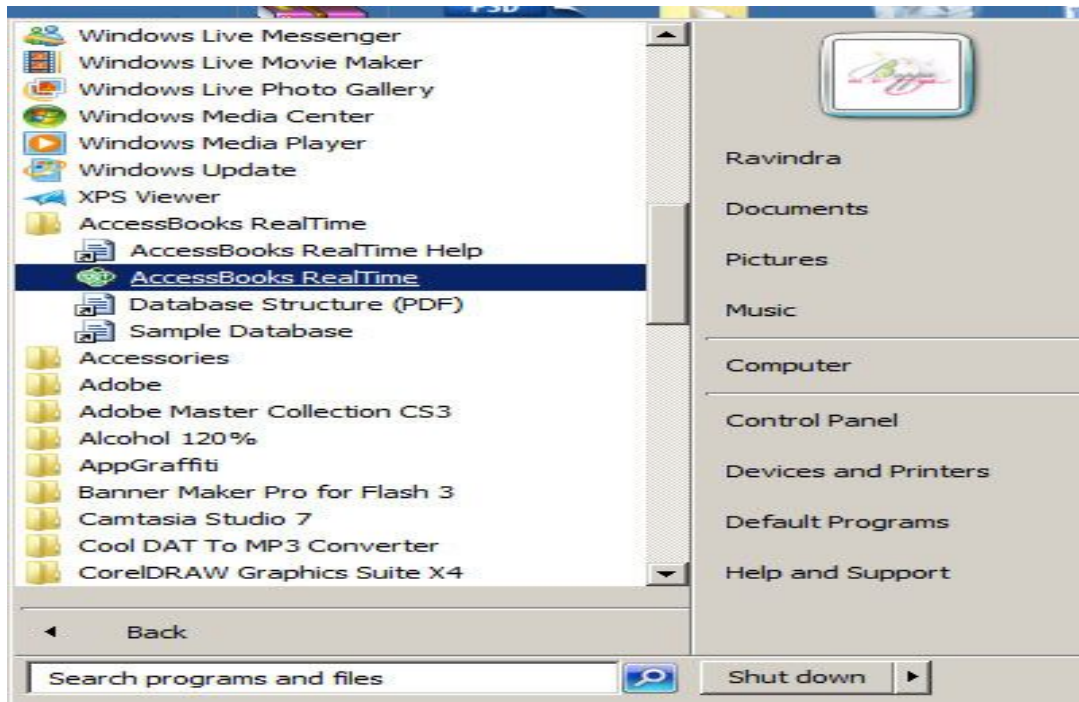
Windows Live Messenger
Windows Live Movie Maker
Windows Live Photo Gallery
Windows Media Center
Windows Media Player
Windows Update
XPS Viewer
AccessBooks RealTime
AccessBooks RealTime Help
AccessBooks RealTime
Database Structure (PDF)
Sample Database
Accessories
Adobe
Adobe Master Collection CS3
Alcohol 120%
AppGraffiti
Banner Maker Pro for Flash 3
Camtasia Studio 7
Cool DAT To MP3 Converter
CorelDRAW Graphics Suite X4

Back

Search programs and files

Ravindra
Documents
Pictures
Music
Computer
Control Panel
Devices and Printers
Default Programs
Help and Support

Shut down